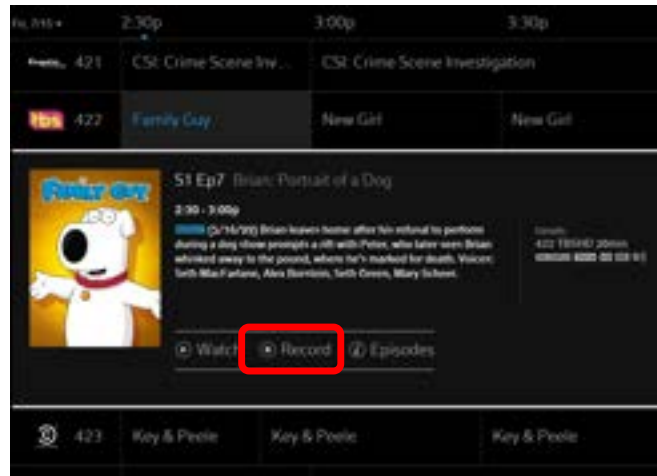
Fri, 7/15 ▾ 2:30p 3:00p 3:30p

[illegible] 421 CSI: Crime Scene Inv... CSI: Crime Scene Investigation

tbs 422 Family Guy New Girl New Girl

FAMILY GUY

S1 Ep7 Brian: Portrait of a Dog

2:30 - 3:00p

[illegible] (5/16/99) Brian leaves home after his refusal to perform during a dog show prompts a rift with Peter, who later sees Brian whisked away to the pound, where he's marked for death. Voices: Seth MacFarlane, Alex Borstein, Seth Green, Mary Scheer.

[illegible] 422 TBSHD 30min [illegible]

Watch Record Episodes

423 Key & Peele Key & Peele Key & Peele